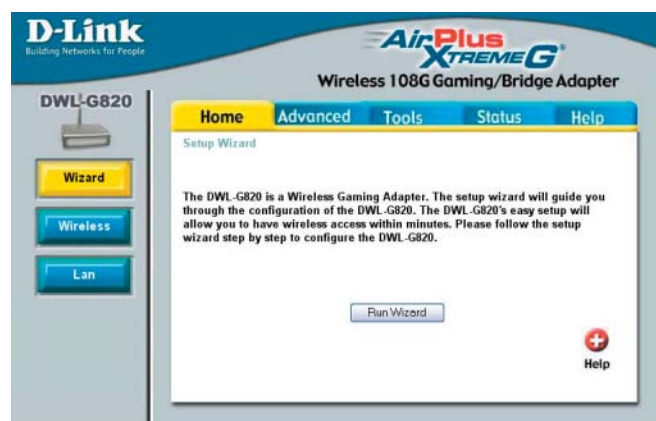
D-Link
Building Networks for People

AirPlus XTREME G
Wireless 108G Gaming/Bridge Adapter

DWL-G820

Home Advanced Tools Status Help

Wizard
Wireless
Lan

Setup Wizard

The DWL-G820 is a Wireless Gaming Adapter. The setup wizard will guide you through the configuration of the DWL-G820. The DWL-G820's easy setup will allow you to have wireless access within minutes. Please follow the setup wizard step by step to configure the DWL-G820.

Run Wizard

Help